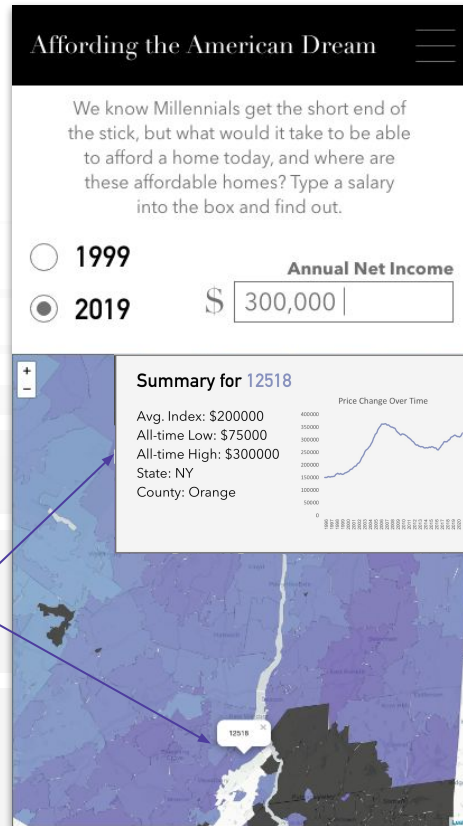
Affording the American Dream

We know Millennials get the short end of the stick, but what would it take to be able to afford a home today, and where are these affordable homes? Type a salary into the box and find out.

1999

2019

Annual Net Income

$ 300,000

+
−

Summary for 12518

Avg. Index: $200000
All-time Low: $75000
All-time High: $300000
State: NY
County: Orange

Price Change Over Time

400000
350000
300000
250000
200000
150000
100000
50000
0

12518